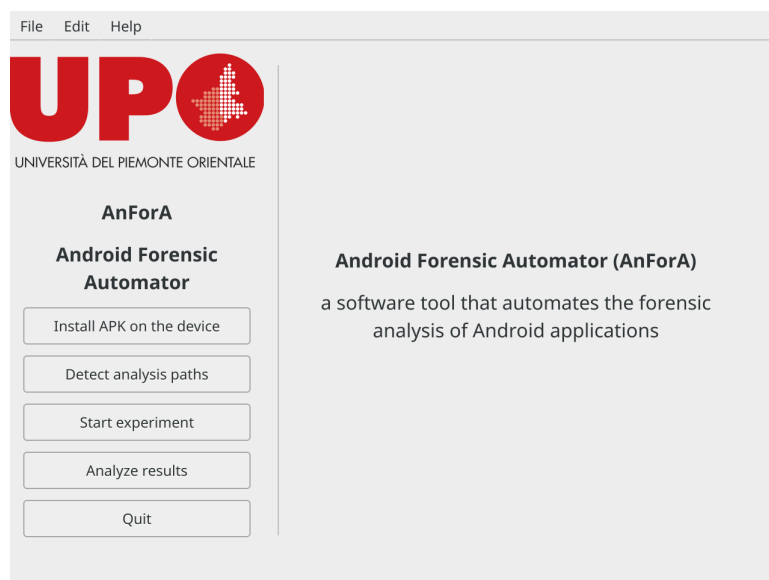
File Edit Help

UPO

UNIVERSITÀ DEL PIEMONTE ORIENTALE

AnForA

Android Forensic Automator

Install APK on the device

Detect analysis paths

Start experiment

Analyze results

Quit

Android Forensic Automator (AnForA)

a software tool that automates the forensic analysis of Android applications